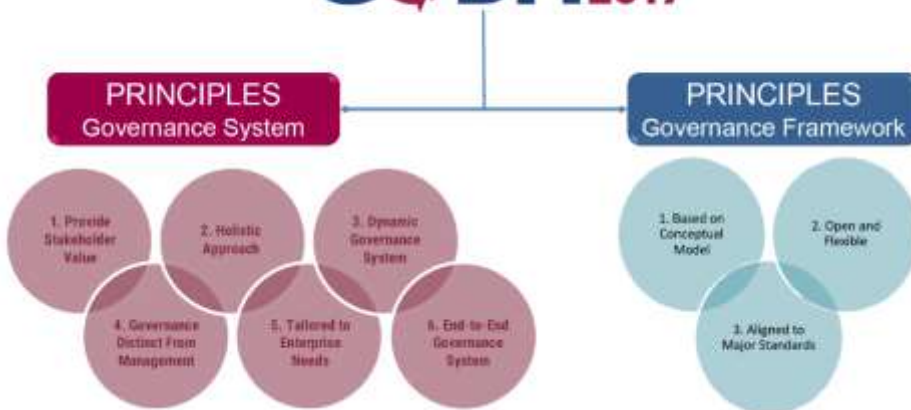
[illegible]

PRINCIPLES
Governance System

1. Provide Stakeholder Value

2. Holistic Approach

3. Dynamic Governance System

4. Governance Distinct From Management

5. Tailored to Enterprise Needs

6. End-to-End Governance System

PRINCIPLES
Governance Framework

1. Based on Conceptual Model

2. Open and Flexible

3. Aligned to Major Standards